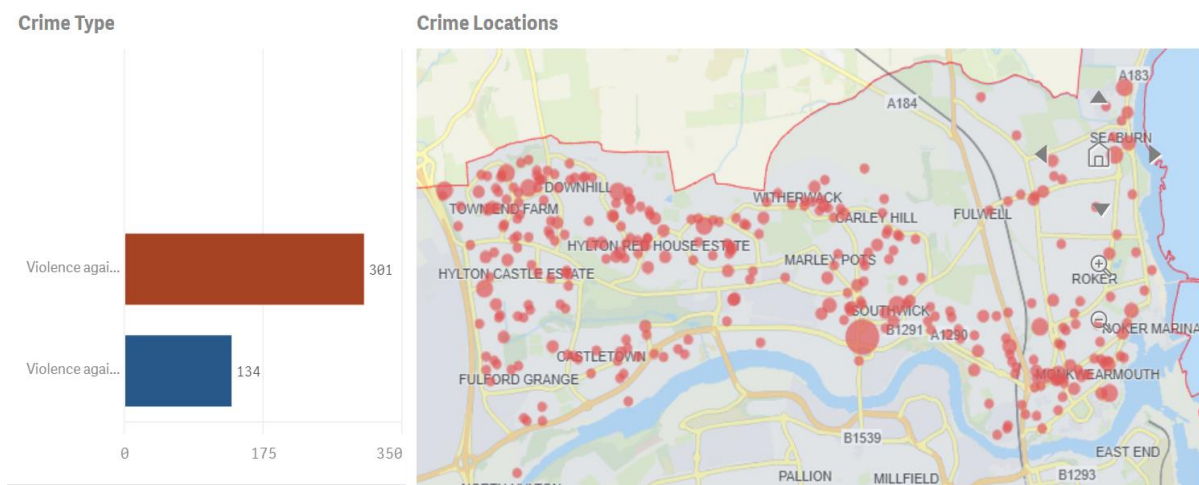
Crime Type

Violence agai...

301

Violence agai...

134

0 175 350

Crime Locations

A183
A184
SEABURN
DOWNHILL
WITHERWACK
TOWNEND FARM
CARLEY HILL
FULWELL
HYLTON RED HOUSE ESTATE
HYLTON CASTLE ESTATE
MARLEY POTS
ROKER
SOUTHWICK
B1291
A1290
ROKER MARINA
CASTLETOWN
FULFORD GRANGE
MONKWEARMOUTH
B1539
EAST END
PALLION
MILLFIELD
B1293